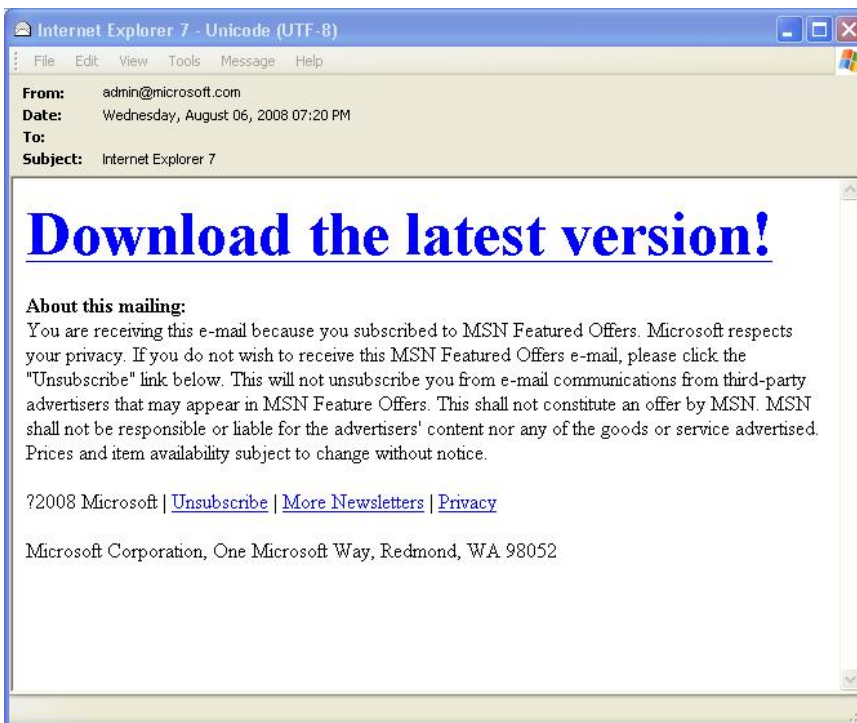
Internet Explorer 7 - Unicode (UTF-8)

File Edit View Tools Message Help

From: admin@microsoft.com
Date: Wednesday, August 06, 2008 07:20 PM
To:
Subject: Internet Explorer 7

Download the latest version!

About this mailing:
You are receiving this e-mail because you subscribed to MSN Featured Offers. Microsoft respects your privacy. If you do not wish to receive this MSN Featured Offers e-mail, please click the "Unsubscribe" link below. This will not unsubscribe you from e-mail communications from third-party advertisers that may appear in MSN Feature Offers. This shall not constitute an offer by MSN. MSN shall not be responsible or liable for the advertisers' content nor any of the goods or service advertised. Prices and item availability subject to change without notice.

?2008 Microsoft | Unsubscribe | More Newsletters | Privacy

Microsoft Corporation, One Microsoft Way, Redmond, WA 98052